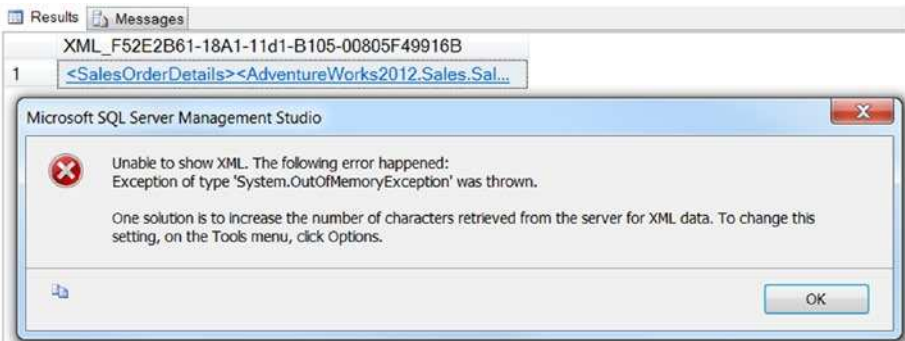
Results | Messages

| | XML_F52E2B61-18A1-11d1-B105-00805F49916B |
|---|---|
| 1 | <SalesOrderDetails><AdventureWorks2012.Sales.Sal... |

Microsoft SQL Server Management Studio

Unable to show XML. The following error happened:
Exception of type 'System.OutOfMemoryException' was thrown.

One solution is to increase the number of characters retrieved from the server for XML data. To change this setting, on the Tools menu, click Options.

OK